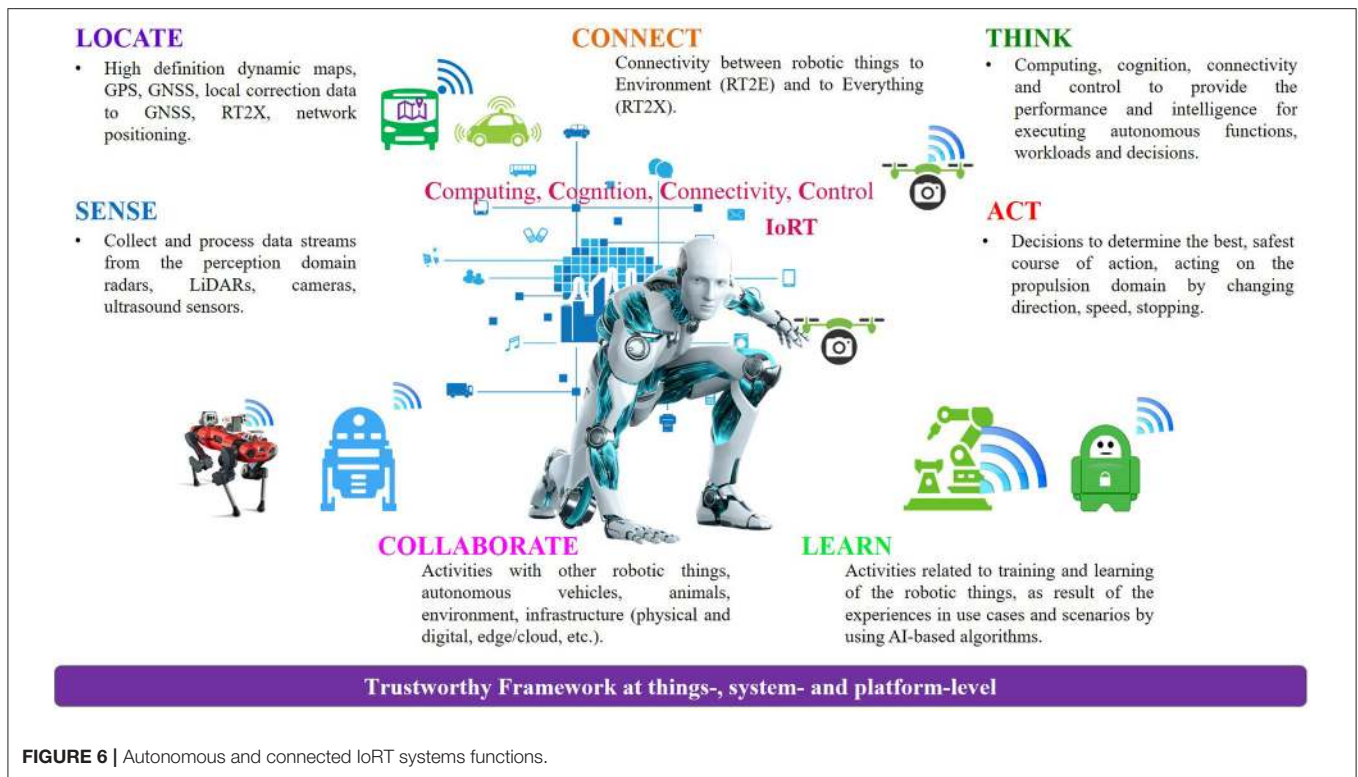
LOCATE

• High definition dynamic maps, GPS, GNSS, local correction data to GNSS, RT2X, network positioning.

CONNECT

Connectivity between robotic things to Environment (RT2E) and to Everything (RT2X).

THINK

• Computing, cognition, connectivity and control to provide the performance and intelligence for executing autonomous functions, workloads and decisions.

Computing, Cognition, Connectivity, Control

IoRT

SENSE

• Collect and process data streams from the perception domain radars, LiDARs, cameras, ultrasound sensors.

ACT

• Decisions to determine the best, safest course of action, acting on the propulsion domain by changing direction, speed, stopping.

COLLABORATE

Activities with other robotic things, autonomous vehicles, animals, environment, infrastructure (physical and digital, edge/cloud, etc.).

LEARN

Activities related to training and learning of the robotic things, as result of the experiences in use cases and scenarios by using AI-based algorithms.

Trustworthy Framework at things-, system- and platform-level

FIGURE 6 | Autonomous and connected IoRT systems functions.